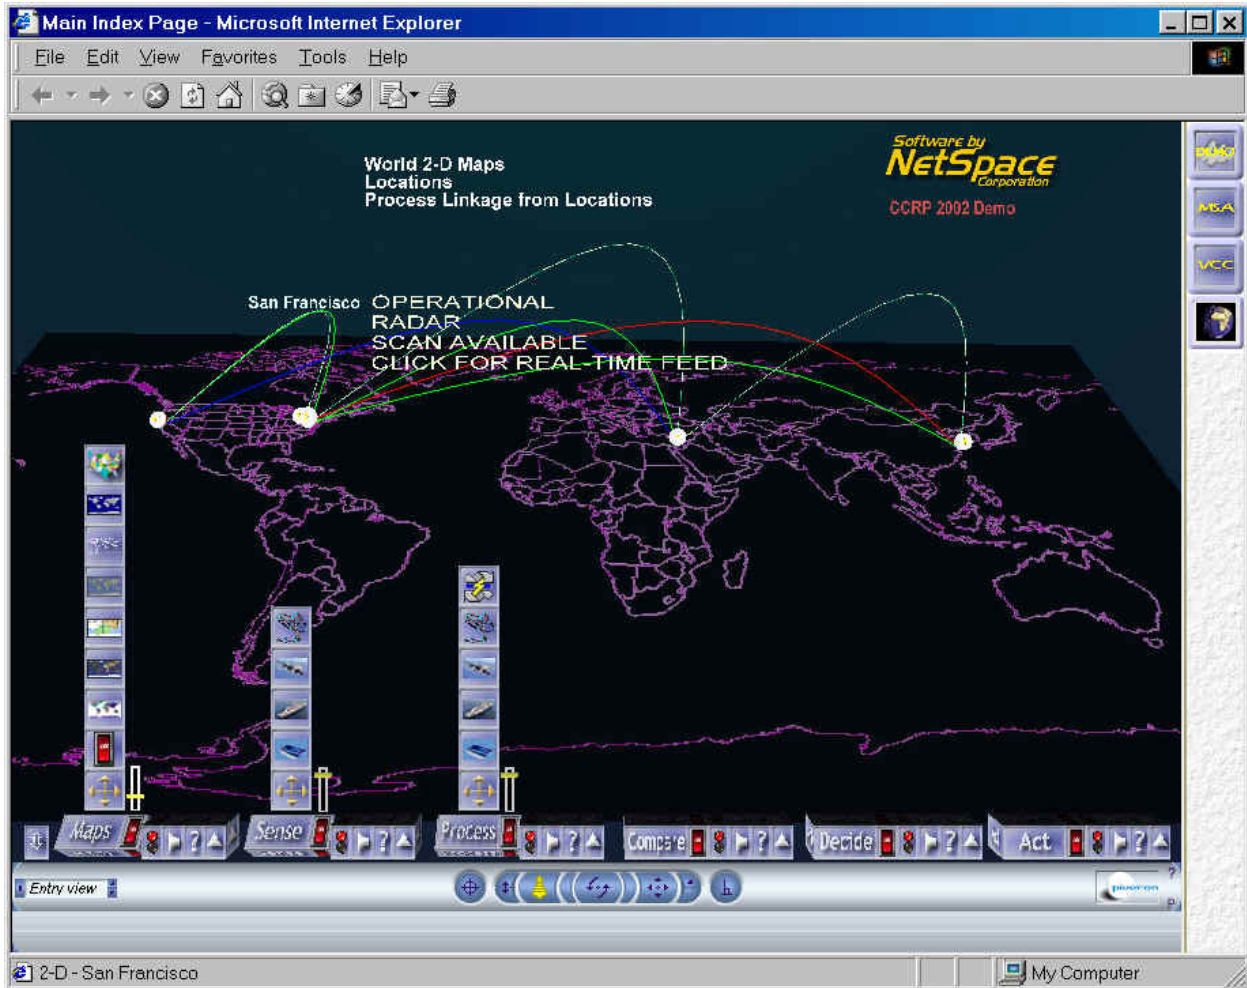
Main Index Page - Microsoft Internet Explorer

File Edit View Favorites Tools Help

World 2-D Maps
Locations
Process Linkage from Locations

Software by
NetSpace
Corporation
CCRP 2002 Demo

DEMO
MSA
VCC

San Francisco OPERATIONAL
RADAR
SCAN AVAILABLE
CLICK FOR REAL-TIME FEED

Maps
Sense
Process
Compare
Decide
Act

Entry view

2-D - San Francisco
My Computer